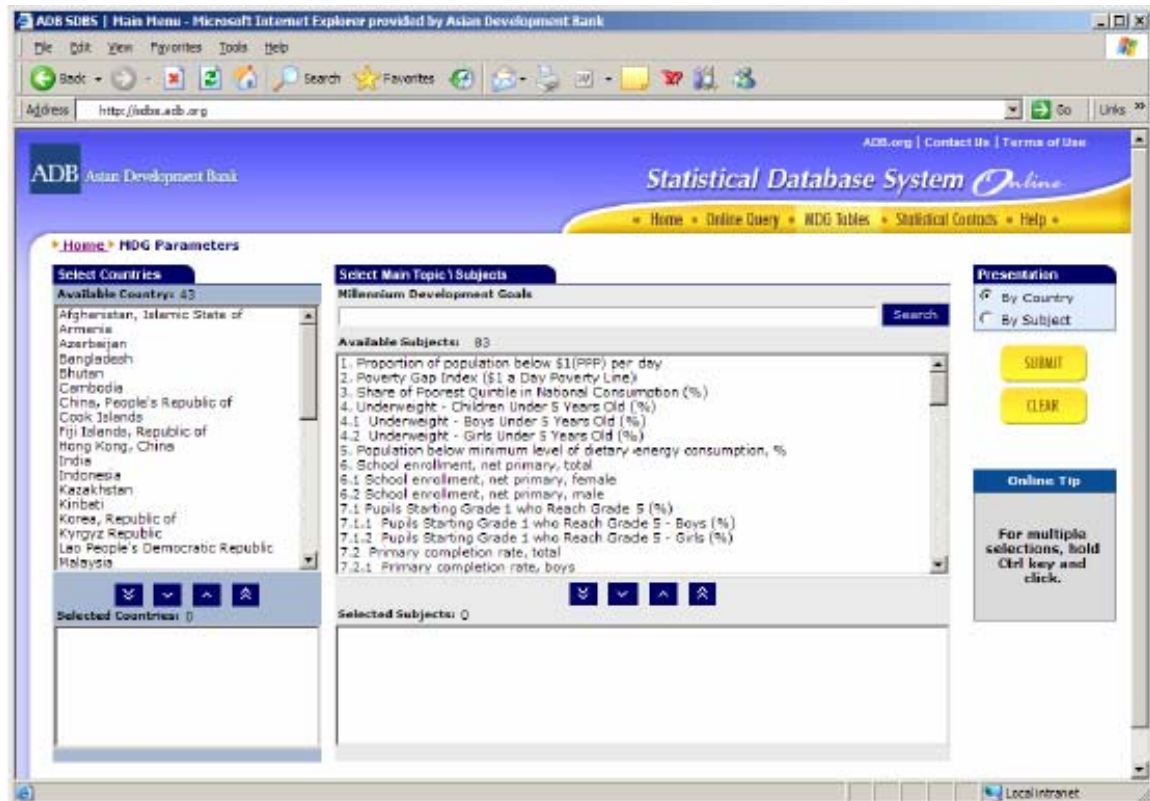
ADB SDBS | Main Menu - Microsoft Internet Explorer provided by Asian Development Bank

File Edit View Favorites Tools Help

Back Search Favorites

Address http://sdbs.adb.org Go Links

ADB.org | Contact Us | Terms of Use

ADB Asian Development Bank

Statistical Database System Online

Home • Online Query • MDG Tables • Statistical Contacts • Help

Home > MDG Parameters

Select Countries

Available Country: 43

Afghanistan, Islamic State of
Armenia
Azerbaijan
Bangladesh
Bhutan
Cambodia
China, People's Republic of
Cook Islands
Fiji Islands, Republic of
Hong Kong, China
India
Indonesia
Kazakhstan
Kiribati
Korea, Republic of
Kyrgyz Republic
Lao People's Democratic Republic
Malaysia

Selected Countries: 0

Select Main Topic \ Subjects

Millennium Development Goals

Search

Available Subjects: 83

1. Proportion of population below $1(PPP) per day
2. Poverty Gap Index ($1 a Day Poverty Line)
3. Share of Poorest Quintile in National Consumption (%)
4. Underweight - Children Under 5 Years Old (%)
4.1 Underweight - Boys Under 5 Years Old (%)
4.2 Underweight - Girls Under 5 Years Old (%)
5. Population below minimum level of dietary energy consumption, %
6. School enrollment, net primary, total
6.1 School enrollment, net primary, female
6.2 School enrollment, net primary, male
7.1 Pupils Starting Grade 1 who Reach Grade 5 (%)
7.1.1 Pupils Starting Grade 1 who Reach Grade 5 - Boys (%)
7.1.2 Pupils Starting Grade 1 who Reach Grade 5 - Girls (%)
7.2 Primary completion rate, total
7.2.1 Primary completion rate, boys

Selected Subjects: 0

Presentation

By Country

By Subject

SUBMIT

CLEAR

Online Tip

For multiple selections, hold Ctrl key and click.

Local intranet